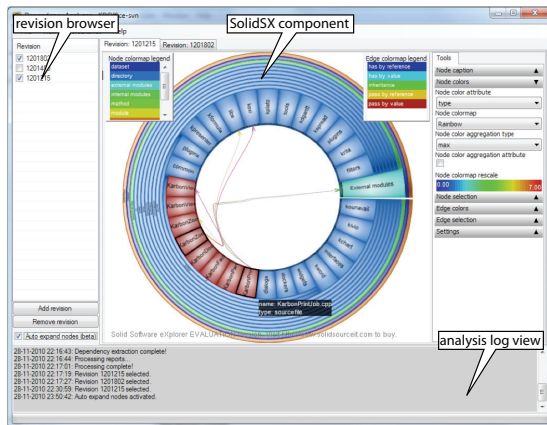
revision browser

SolidSX component

ce-svn

lp

Revision

1201802

120148

1201215

Revision: 1201215

Revision: 1201802

Node colormap legend

dataset

directory

external modules

internal modules

method

module

Edge colormap legend

has by reference

has by value

inheritance

pass by reference

pass by value

Tools

Node caption

Node colors

Node color attribute

type

Node colormap

Rainbow

Node color aggregation type

max

Node color aggregation attribute

Node colormap rescale

0.00

7.00

Node selection

Edge colors

Edge selection

Settings

External modules

name: KarbonPrintJob.cpp

type: sourcefile

Solid Software eXplorer EVALUATION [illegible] solidsourceit.com to buy.

Add revision

Remove revision

Auto expand nodes (beta)

analysis log view

28-11-2010 22:16:43: Dependency extraction complete!

28-11-2010 22:16:44: Processing reports...

28-11-2010 22:17:01: Processing complete!

28-11-2010 22:17:19: Revision 1201215 selected.

28-11-2010 22:17:27: Revision 1201802 selected.

28-11-2010 22:30:59: Revision 1201215 selected.

28-11-2010 23:50:42: Auto expand nodes activated.